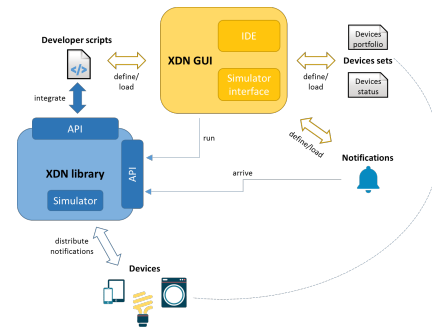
Developer scripts

define/ load

XDN GUI

IDE

Simulator interface

define/ load

Devices portfolio

Devices sets

Devices status

integrate

API

run

define/load

Notifications

XDN library

API

arrive

Simulator

distribute notifications

Devices